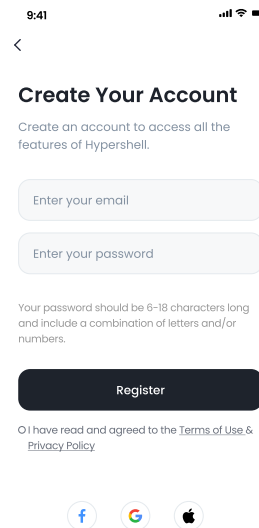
9:41

<

Create Your Account

Create an account to access all the features of Hypershell.

Enter your email

Enter your password

Your password should be 6-18 characters long and include a combination of letters and/or numbers.

Register

I have read and agreed to the Terms of Use & Privacy Policy

f G